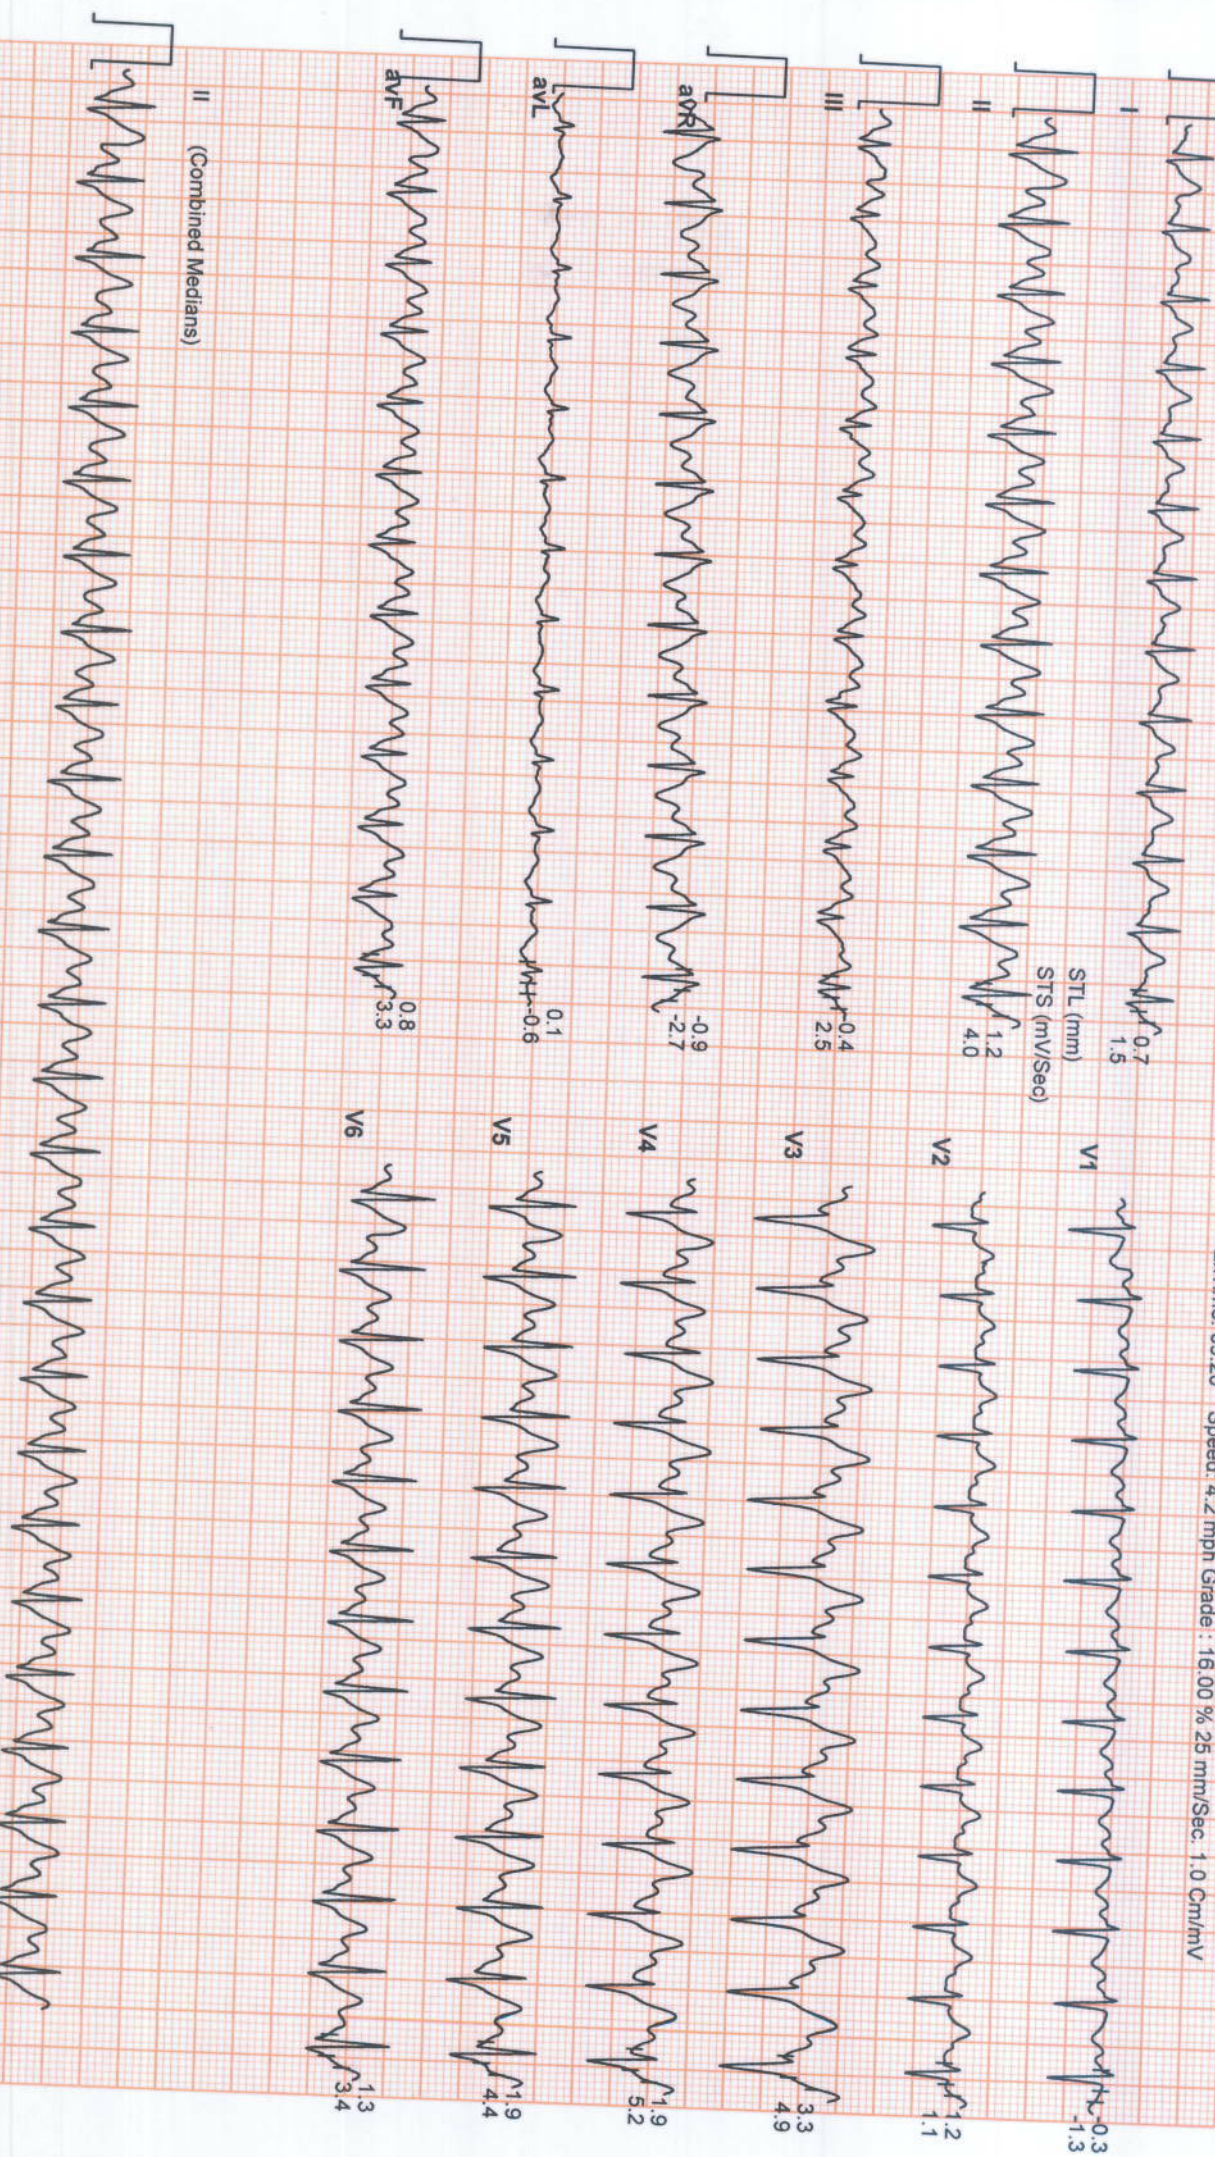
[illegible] 05:20 Speed: 4.2 mph Grade: 16.00 % 25 mm/Sec. 1.0 Cm/mV

I
0.7
1.5

II
STL (mm)
STS (mV/Sec)
1.2
4.0

III
0.4
2.5

aVR
-0.9
-2.7

aVL
0.1
-0.6

aVF
0.8
3.3

V1
-0.3
-1.3

V2
.2
1.1

V3
3.3
4.9

V4
1.9
5.2

V5
1.9
4.4

V6
1.3
3.4

II
(Combined Medians)